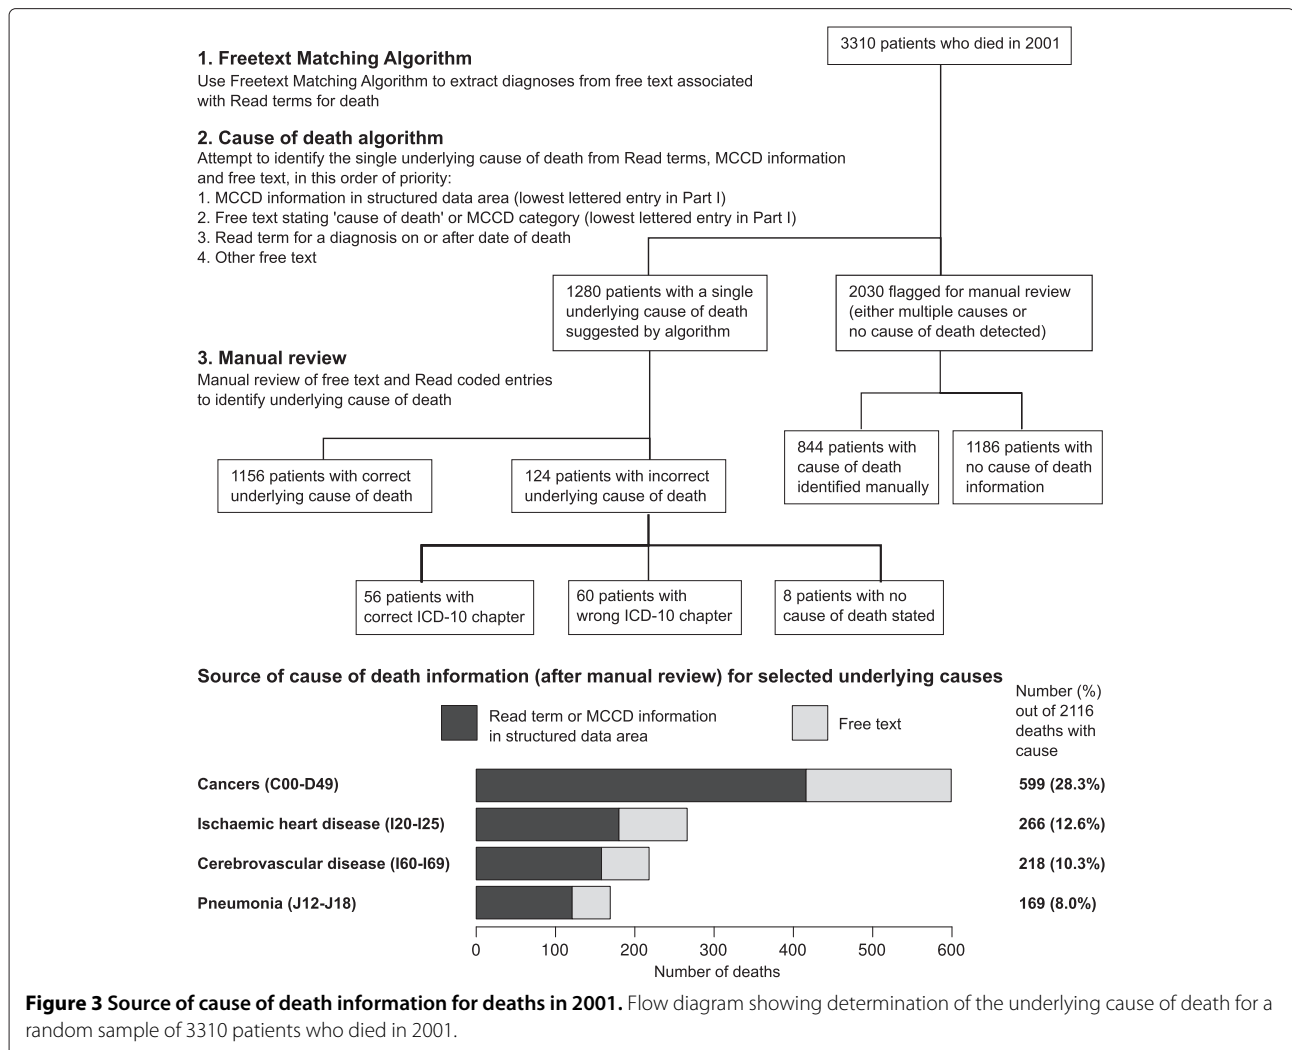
1. Freetext Matching Algorithm
Use Freetext Matching Algorithm to extract diagnoses from free text associated with Read terms for death

2. Cause of death algorithm
Attempt to identify the single underlying cause of death from Read terms, MCCD information and free text, in this order of priority:
1. MCCD information in structured data area (lowest lettered entry in Part I)
2. Free text stating 'cause of death' or MCCD category (lowest lettered entry in Part I)
3. Read term for a diagnosis on or after date of death
4. Other free text

3. Manual review
Manual review of free text and Read coded entries to identify underlying cause of death

3310 patients who died in 2001

1280 patients with a single underlying cause of death suggested by algorithm

2030 flagged for manual review (either multiple causes or no cause of death detected)

844 patients with cause of death identified manually

1186 patients with no cause of death information

1156 patients with correct underlying cause of death

124 patients with incorrect underlying cause of death

56 patients with correct ICD-10 chapter

60 patients with wrong ICD-10 chapter

8 patients with no cause of death stated

Source of cause of death information (after manual review) for selected underlying causes

Read term or MCCD information in structured data area

Free text

Number (%) out of 2116 deaths with cause

Cancers (C00-D49) 599 (28.3%)
Ischaemic heart disease (I20-I25) 266 (12.6%)
Cerebrovascular disease (I60-I69) 218 (10.3%)
Pneumonia (J12-J18) 169 (8.0%)

0 100 200 300 400 500 600
Number of deaths

Figure 3 Source of cause of death information for deaths in 2001. Flow diagram showing determination of the underlying cause of death for a random sample of 3310 patients who died in 2001.